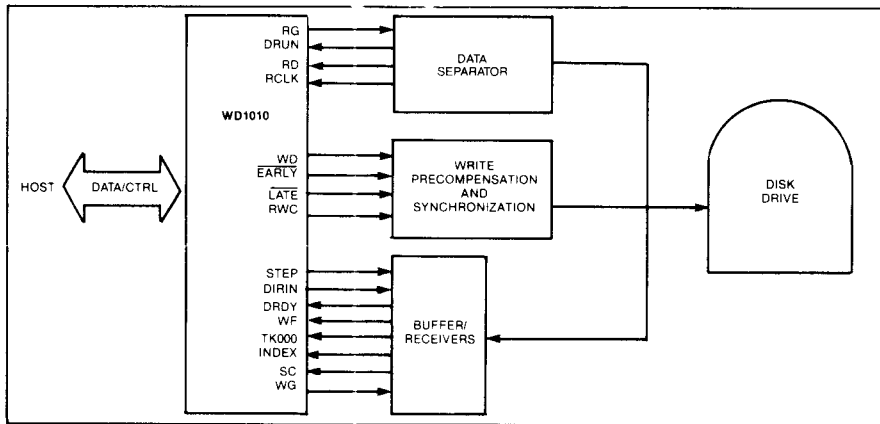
HOST

DATA/CTRL

WD1010

RG
DRUN
RD
RCLK

$\overline{WD}$
$\overline{EARLY}$
$\overline{LATE}$
RWC

STEP
DIRIN
DRDY
WF
TK000
INDEX
SC
WG

DATA SEPARATOR

WRITE PRECOMPENSATION AND SYNCHRONIZATION

BUFFER/ RECEIVERS

DISK DRIVE